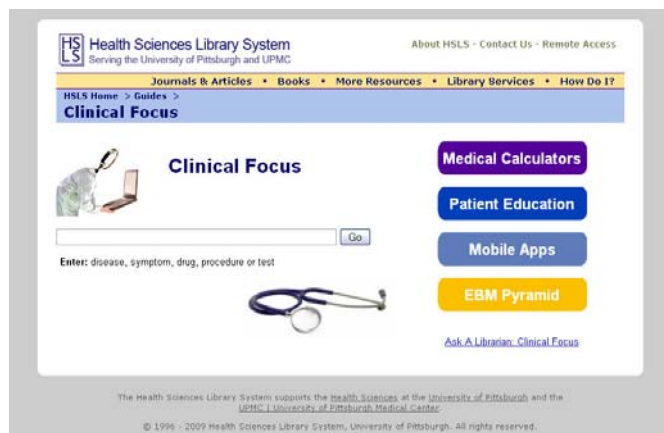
HS LS Health Sciences Library System
Serving the University of Pittsburgh and UPMC

About HSLS - Contact Us - Remote Access

Journals & Articles • Books • More Resources • Library Services • How Do I?

HSLS Home > Guides >
Clinical Focus

Clinical Focus

Go

Enter: disease, symptom, drug, procedure or test

Medical Calculators

Patient Education

Mobile Apps

EBM Pyramid

Ask A Librarian: Clinical Focus

The Health Sciences Library System supports the Health Sciences at the University of Pittsburgh and the UPMC | University of Pittsburgh Medical Center.

© 1996 - 2009 Health Sciences Library System, University of Pittsburgh. All rights reserved.